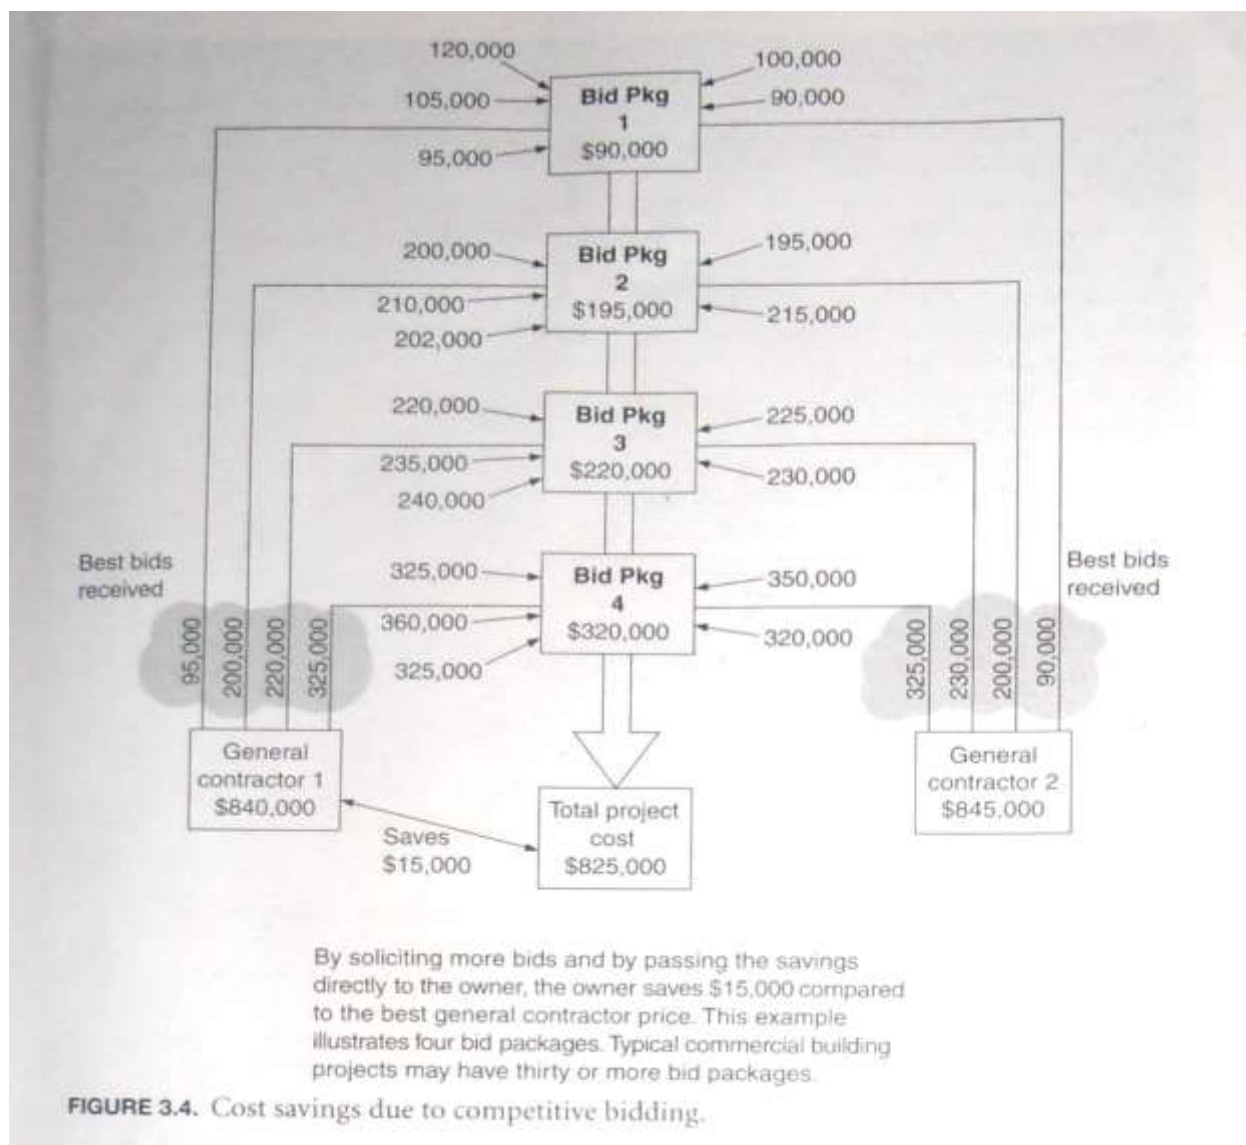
120,000
105,000
95,000
Bid Pkg 1 $90,000
100,000
90,000

200,000
210,000
202,000
Bid Pkg 2 $195,000
195,000
215,000

220,000
235,000
240,000
Bid Pkg 3 $220,000
225,000
230,000

Best bids received
325,000
360,000
325,000
Bid Pkg 4 $320,000
350,000
320,000
Best bids received

95,000
200,000
220,000
325,000

325,000
230,000
200,000
90,000

General contractor 1 $840,000
Saves $15,000
Total project cost $825,000
General contractor 2 $845,000

By soliciting more bids and by passing the savings directly to the owner, the owner saves $15,000 compared to the best general contractor price. This example illustrates four bid packages. Typical commercial building projects may have thirty or more bid packages.

FIGURE 3.4. Cost savings due to competitive bidding.